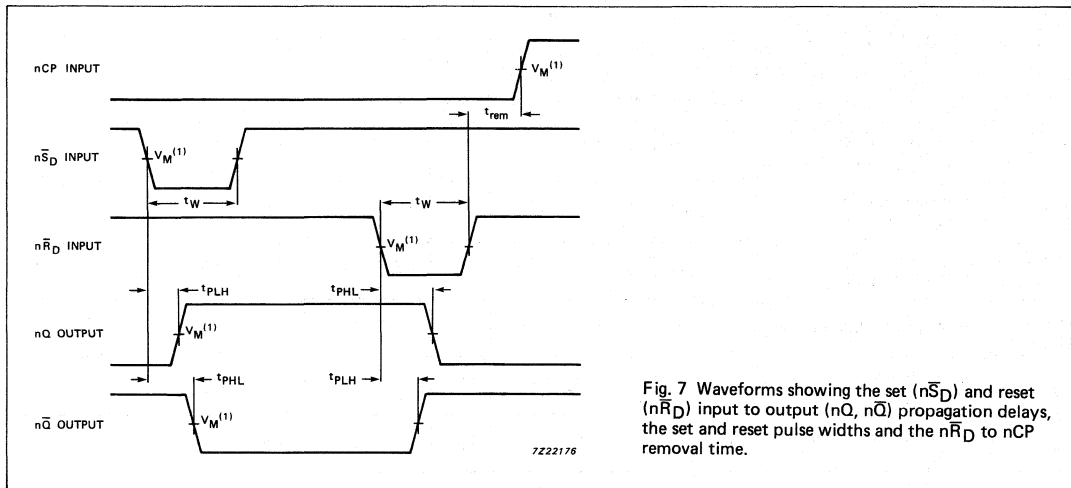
nCP INPUT

$V_M^{(1)}$

$t_{rem}$

$n\overline{S}_D$ INPUT

$V_M^{(1)}$

$t_W$

$t_W$

$n\overline{R}_D$ INPUT

$V_M^{(1)}$

$t_{PLH}$

$t_{PHL}$

nQ OUTPUT

$V_M^{(1)}$

$t_{PHL}$

$t_{PLH}$

$n\overline{Q}$ OUTPUT

$V_M^{(1)}$

7Z22176

Fig. 7 Waveforms showing the set ($n\overline{S}_D$) and reset ($n\overline{R}_D$) input to output (nQ, $n\overline{Q}$) propagation delays, the set and reset pulse widths and the $n\overline{R}_D$ to nCP removal time.